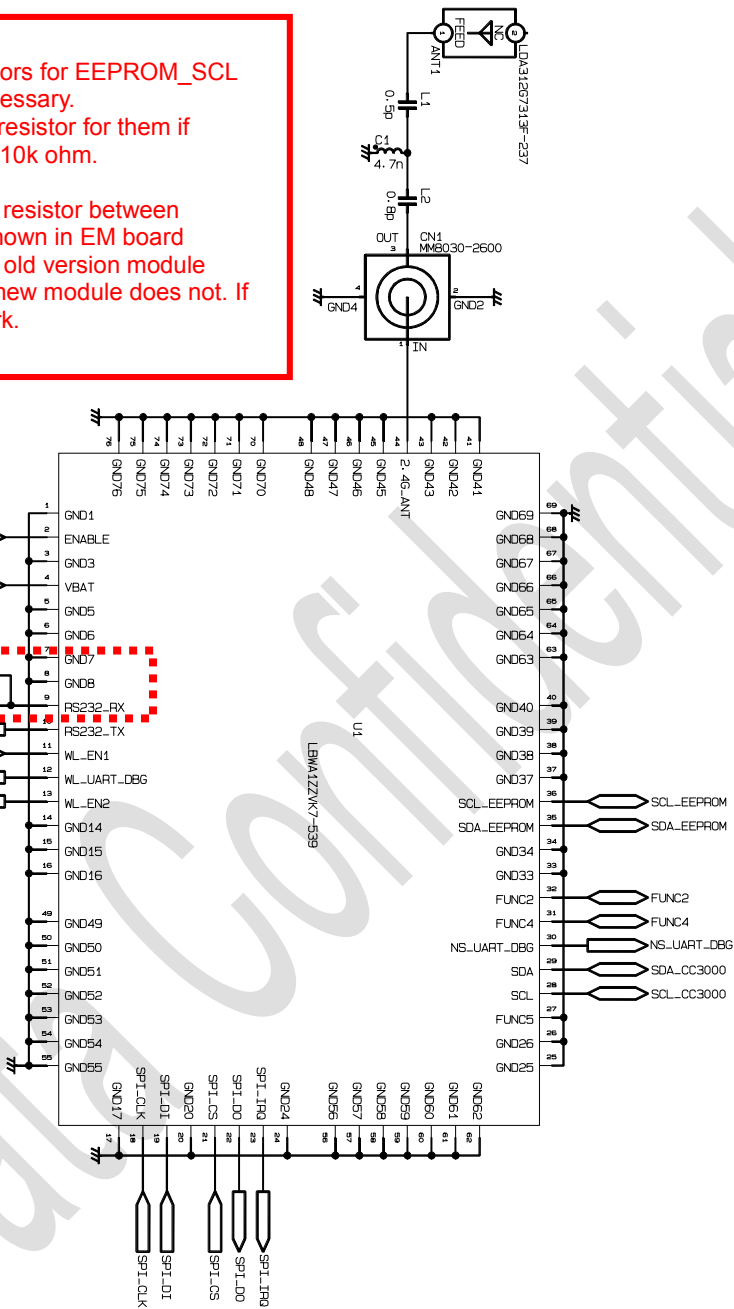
ors for EEPROM_SCL
essary.
resistor for them if
10k ohm.

resistor between
hown in EM board
old version module
new module does not. If
rk.

1 FEED
2 NC
ANT1
LDA312G7313F-237
0.5p L1
C1
4.7n
0.8p L2
OUT 3
CN1
MM8030-2600
4 GND4
2 GND2
1 IN

76 GND76
75 GND75
74 GND74
73 GND73
72 GND72
71 GND71
70 GND70
48 GND48
47 GND47
46 GND46
45 GND45
44 2.4G_ANT
43 GND43
42 GND42
41 GND41

1 GND1
2 ENABLE
3 GND3
4 VBAT
5 GND5
6 GND6
7 GND7
8 GND8
9 RS232_RX
10 RS232_TX
11 WL_EN1
12 WL_UART_DBG
13 WL_EN2
14 GND14
15 GND15
16 GND16
49 GND49
50 GND50
51 GND51
52 GND52
53 GND53
54 GND54
55 GND55

U1
LBWA1ZZVK7-539

69 GND69
68 GND68
67 GND67
66 GND66
65 GND65
64 GND64
63 GND63
40 GND40
39 GND39
38 GND38
37 GND37
36 SCL_EEPROM
35 SDA_EEPROM
34 GND34
33 GND33
32 FUNC2
31 FUNC4
30 NS_UART_DBG
29 SDA
28 SCL
27 FUNC5
26 GND26
25 GND25

SCL_EEPROM
SDA_EEPROM
FUNC2
FUNC4
NS_UART_DBG
SDA_CC3000
SCL_CC3000

17 GND17
18 SPI_CLK
19 SPI_DI
20 GND20
21 SPI_CS
22 SPI_DO
23 SPI_IRQ
24 GND24
56 GND56
57 GND57
58 GND58
59 GND59
60 GND60
61 GND61
62 GND62

SPI_CLK
SPI_DI
SPI_CS
SPI_DO
SPI_IRQ

Confidential